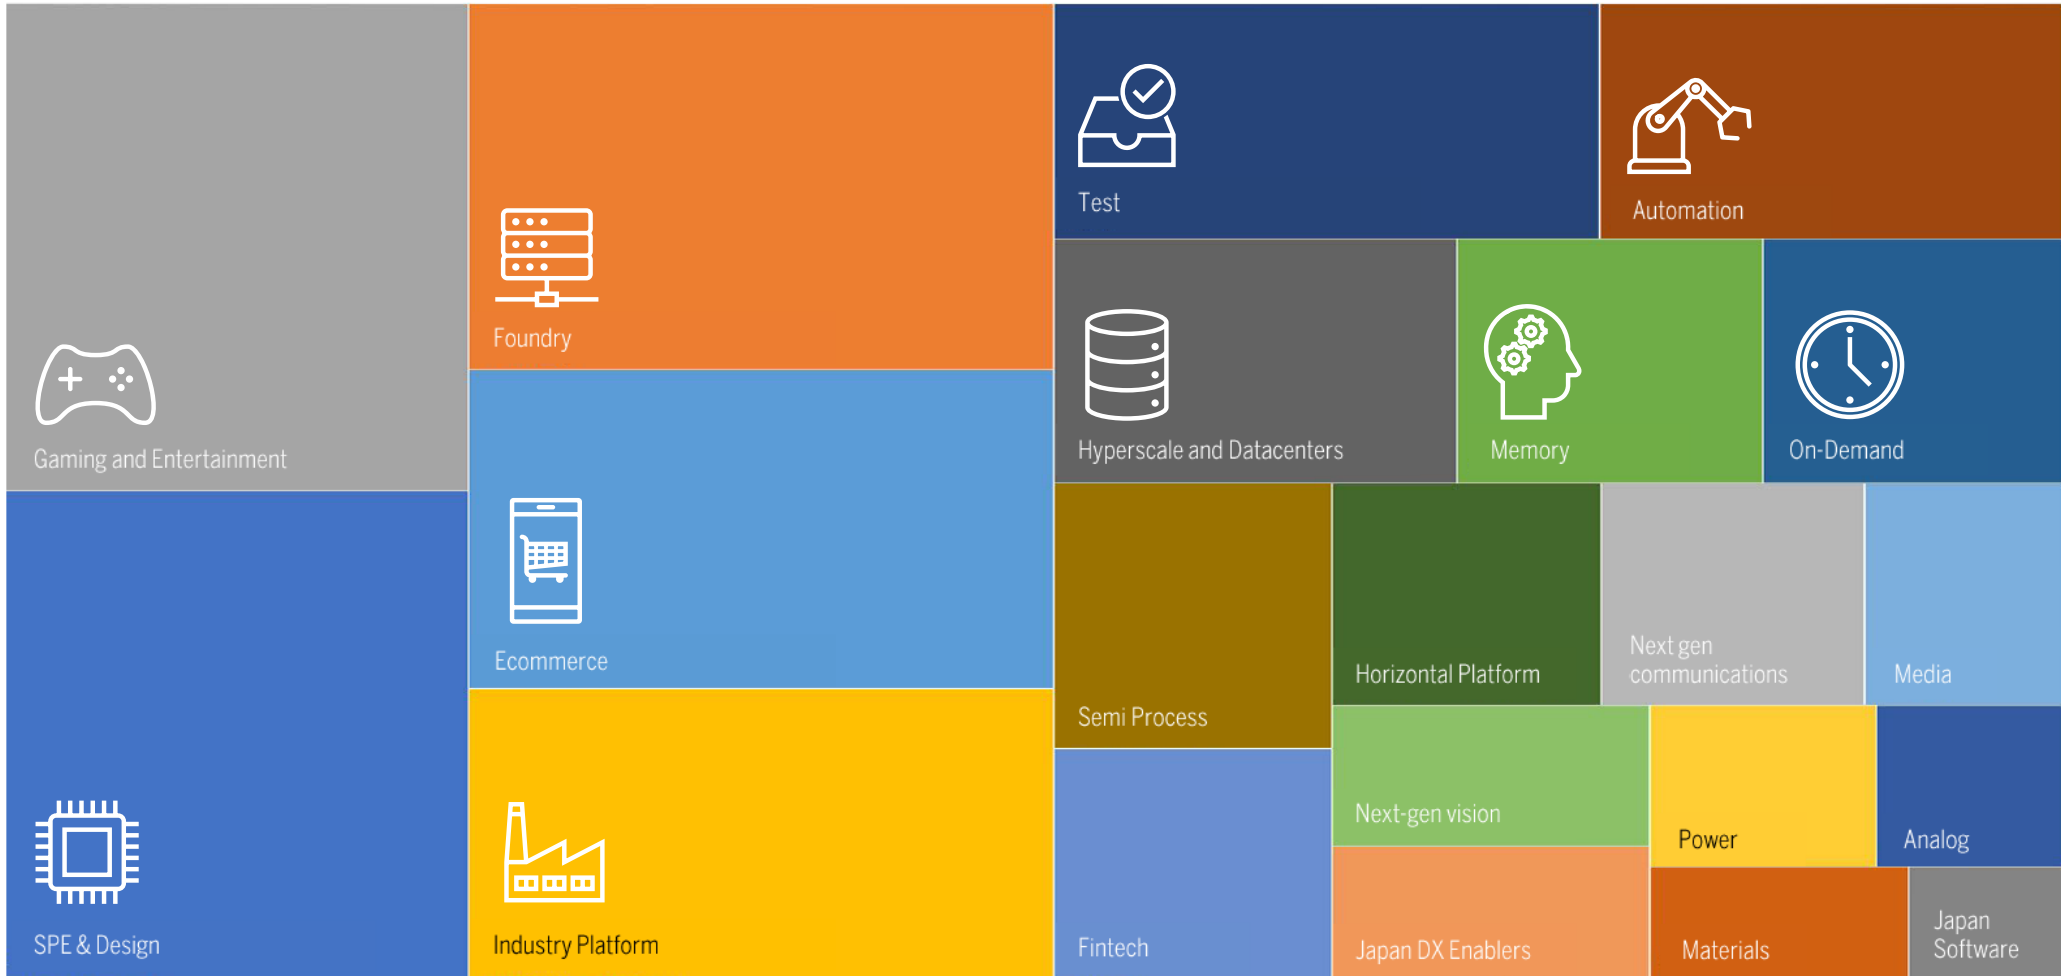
Gaming and Entertainment

SPE & Design

Foundry

Ecommerce

Industry Platform

Test

Automation

Hyperscale and Datacenters

Memory

On-Demand

Semi Process

Horizontal Platform

Next gen communications

Media

Fintech

Next-gen vision

Power

Analog

Japan DX Enablers

Materials

Japan Software